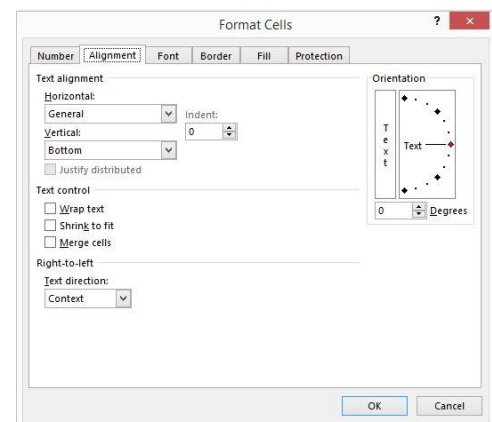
Format Cells

?

Number Alignment Font Border Fill Protection

Text alignment

Horizontal:

General

Indent:

0

Vertical:

Bottom

Justify distributed

Text control

Wrap text

Shrink to fit

Merge cells

Right-to-left

Text direction:

Context

Orientation

T
e
x
t

Text

0

Degrees

OK

Cancel